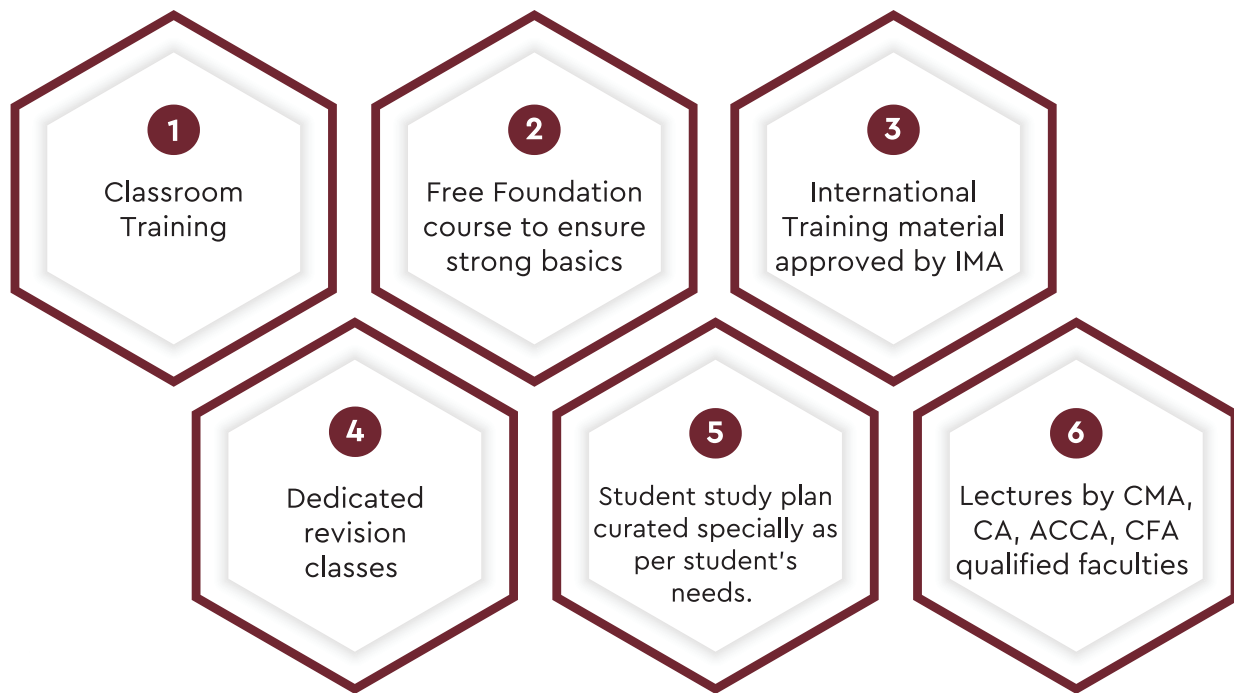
1

Classroom Training

2

Free Foundation course to ensure strong basics

3

International Training material approved by IMA

4

Dedicated revision classes

5

Student study plan curated specially as per student's needs.

6

Lectures by CMA, CA, ACCA, CFA qualified faculties